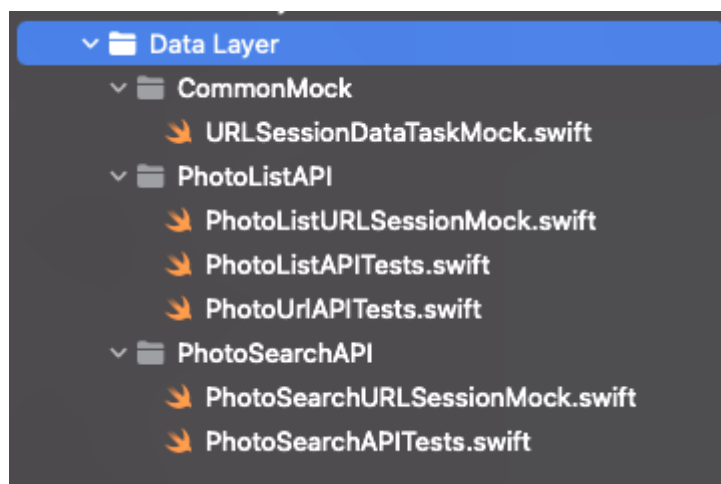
Data Layer
CommonMock
URLSessionDataTaskMock.swift
PhotoListAPI
PhotoListURLSessionMock.swift
PhotoListAPITests.swift
PhotoUrlAPITests.swift
PhotoSearchAPI
PhotoSearchURLSessionMock.swift
PhotoSearchAPITests.swift